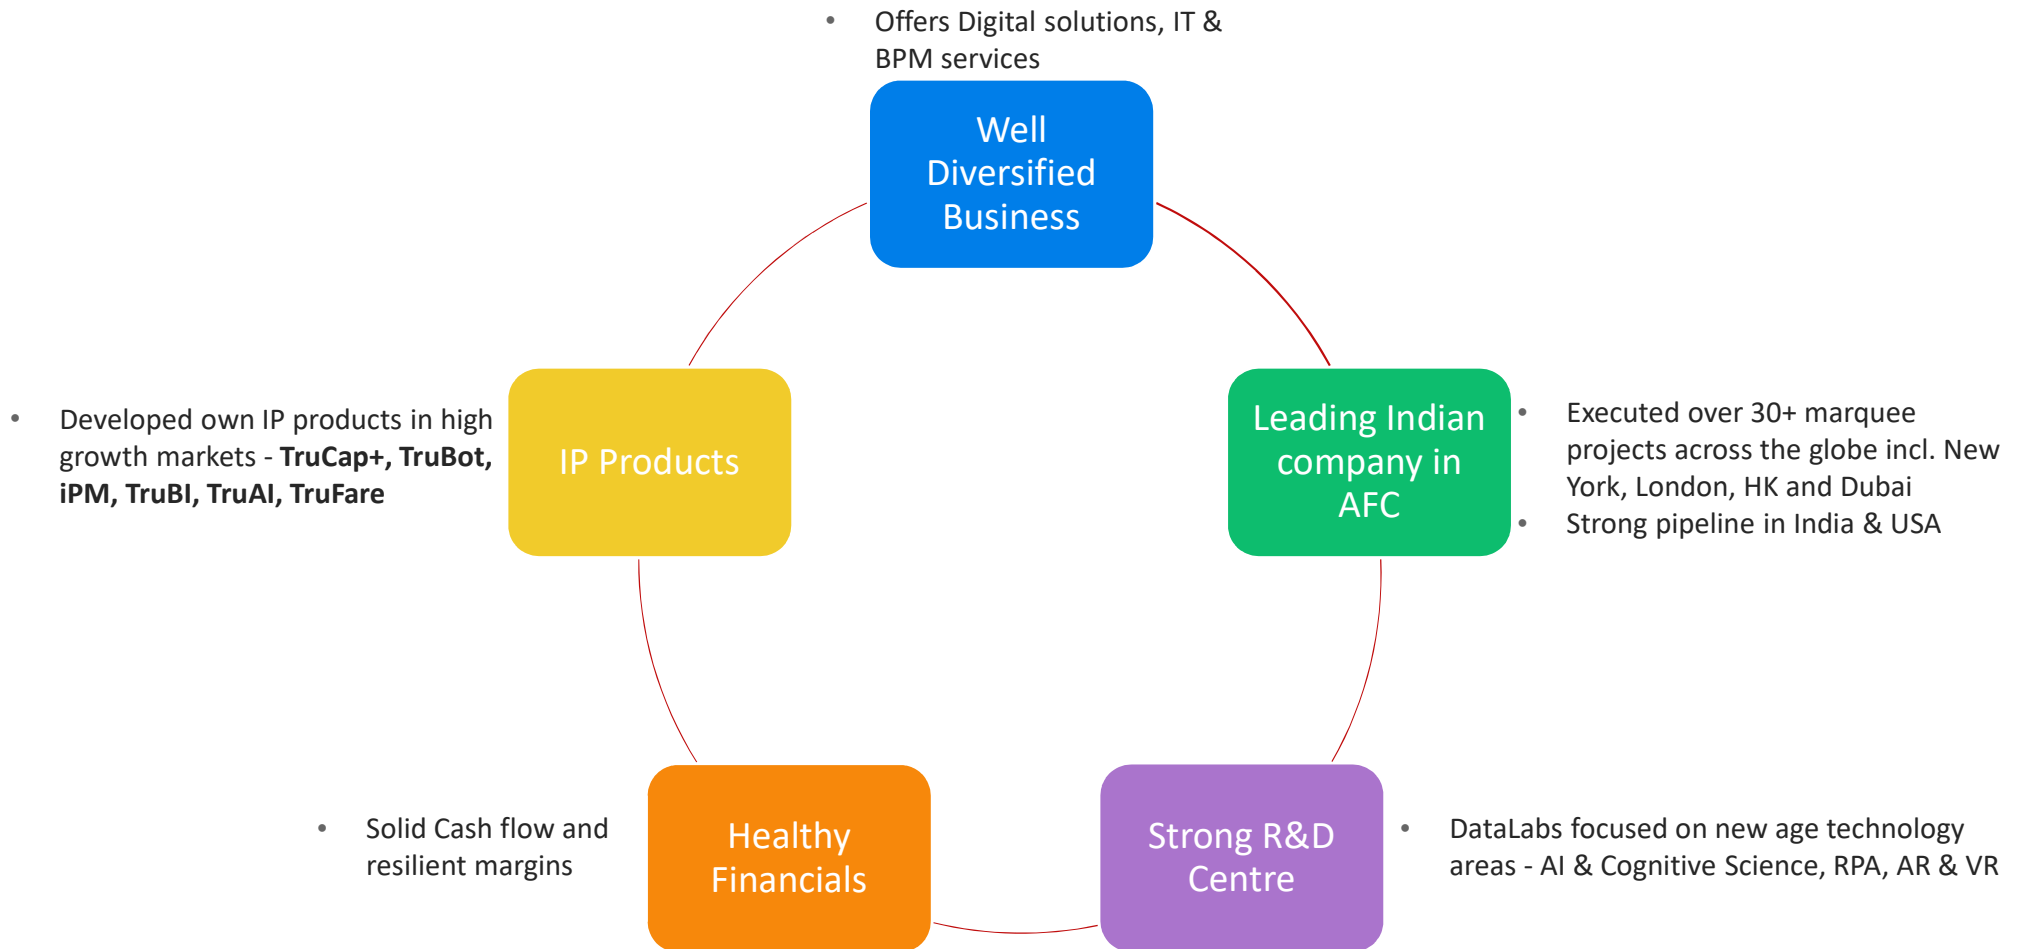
• Offers Digital solutions, IT & BPM services

Well Diversified Business

Leading Indian company in AFC

• Executed over 30+ marquee projects across the globe incl. New York, London, HK and Dubai
• Strong pipeline in India & USA

IP Products

• Developed own IP products in high growth markets - **TruCap+, TruBot, iPM, TruBI, TruAI, TruFare**

Healthy Financials

• Solid Cash flow and resilient margins

Strong R&D Centre

• DataLabs focused on new age technology areas - AI & Cognitive Science, RPA, AR & VR